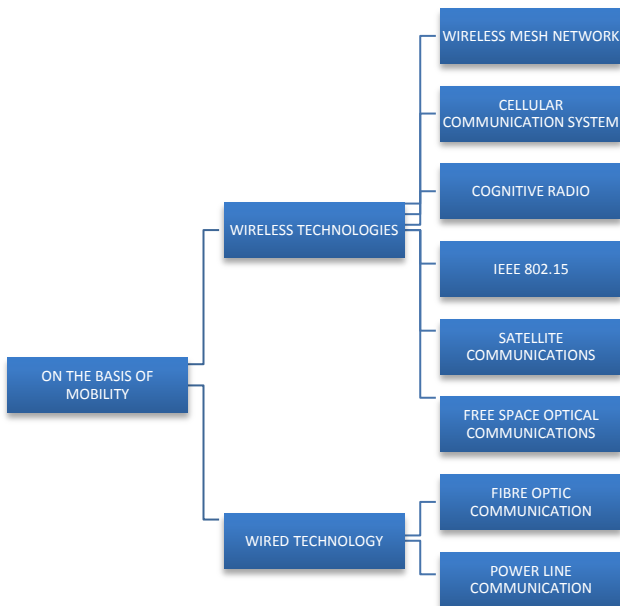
ON THE BASIS OF MOBILITY

WIRELESS TECHNOLOGIES

WIRELESS MESH NETWORK

CELLULAR COMMUNICATION SYSTEM

COGNITIVE RADIO

IEEE 802.15

SATELLITE COMMUNICATIONS

FREE SPACE OPTICAL COMMUNICATIONS

WIRED TECHNOLOGY

FIBRE OPTIC COMMUNICATION

POWER LINE COMMUNICATION